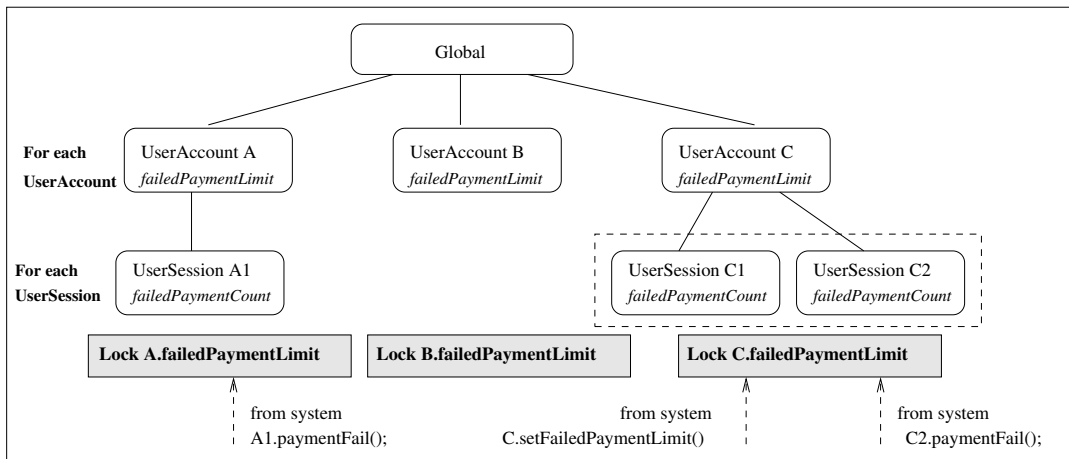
Global

For each UserAccount

UserAccount A
*failedPaymentLimit*

UserAccount B
*failedPaymentLimit*

UserAccount C
*failedPaymentLimit*

For each UserSession

UserSession A1
*failedPaymentCount*

UserSession C1
*failedPaymentCount*

UserSession C2
*failedPaymentCount*

**Lock A.failedPaymentLimit**

**Lock B.failedPaymentLimit**

**Lock C.failedPaymentLimit**

from system
A1.paymentFail();

from system
C.setFailedPaymentLimit()

from system
C2.paymentFail();